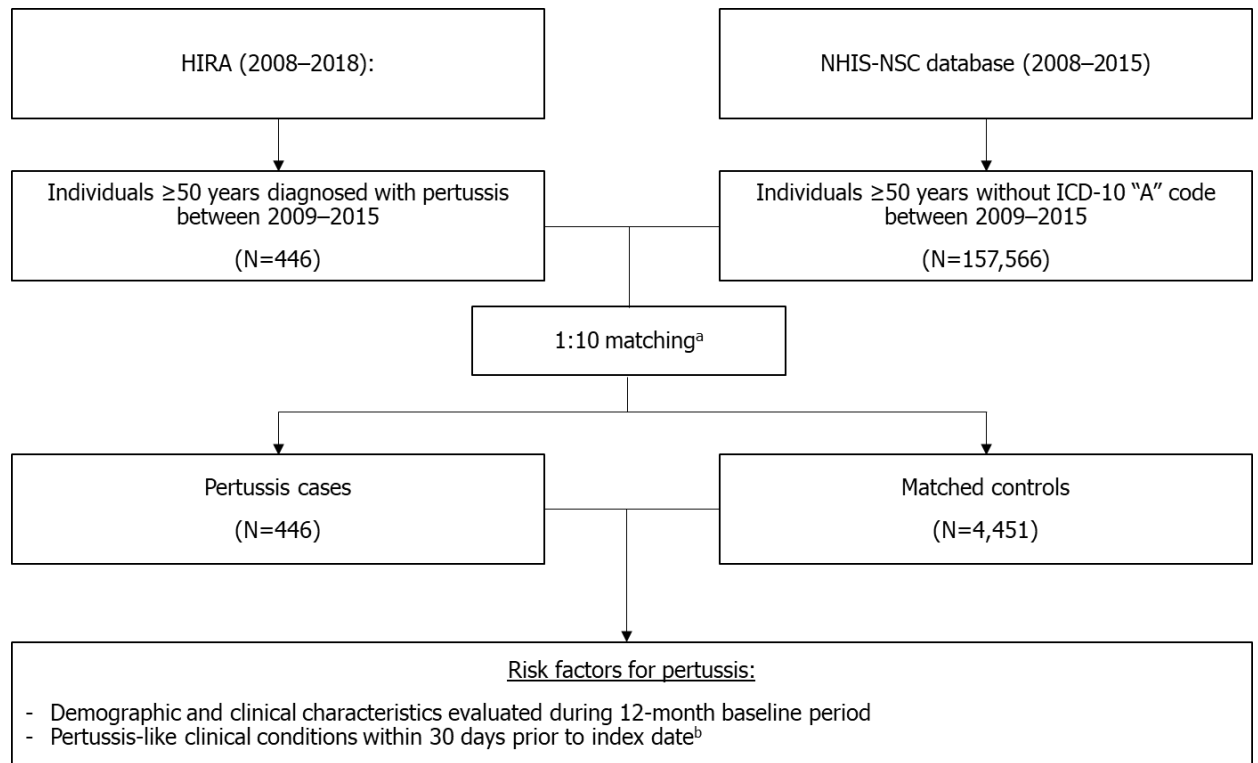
HIRA (2008–2018):

NHIS-NSC database (2008–2015)

Individuals ≥50 years diagnosed with pertussis between 2009–2015

(N=446)

Individuals ≥50 years without ICD-10 “A” code between 2009–2015

(N=157,566)

1:10 matching$^{a}$

Pertussis cases

(N=446)

Matched controls

(N=4,451)

Risk factors for pertussis:

- Demographic and clinical characteristics evaluated during 12-month baseline period
- Pertussis-like clinical conditions within 30 days prior to index date$^{b}$